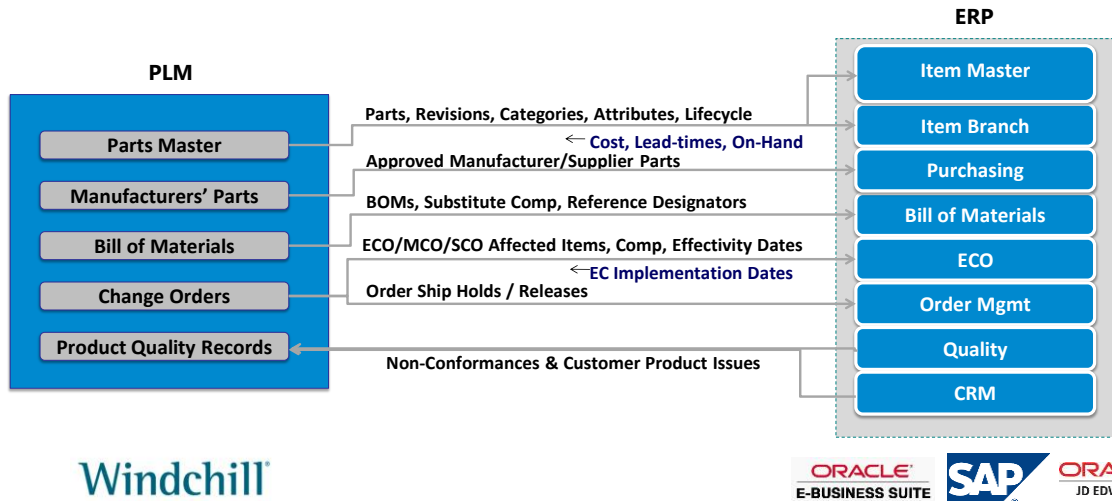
ERP

PLM

Parts Master

Manufacturers' Parts

Bill of Materials

Change Orders

Product Quality Records

Parts, Revisions, Categories, Attributes, Lifecycle

Cost, Lead-times, On-Hand

Approved Manufacturer/Supplier Parts

BOMs, Substitute Comp, Reference Designators

ECO/MCO/SCO Affected Items, Comp, Effectivity Dates

EC Implementation Dates

Order Ship Holds / Releases

Non-Conformances & Customer Product Issues

Item Master

Item Branch

Purchasing

Bill of Materials

ECO

Order Mgmt

Quality

CRM

Windchill

ORACLE
E-BUSINESS SUITE

SAP

ORA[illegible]
JD EDW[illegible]